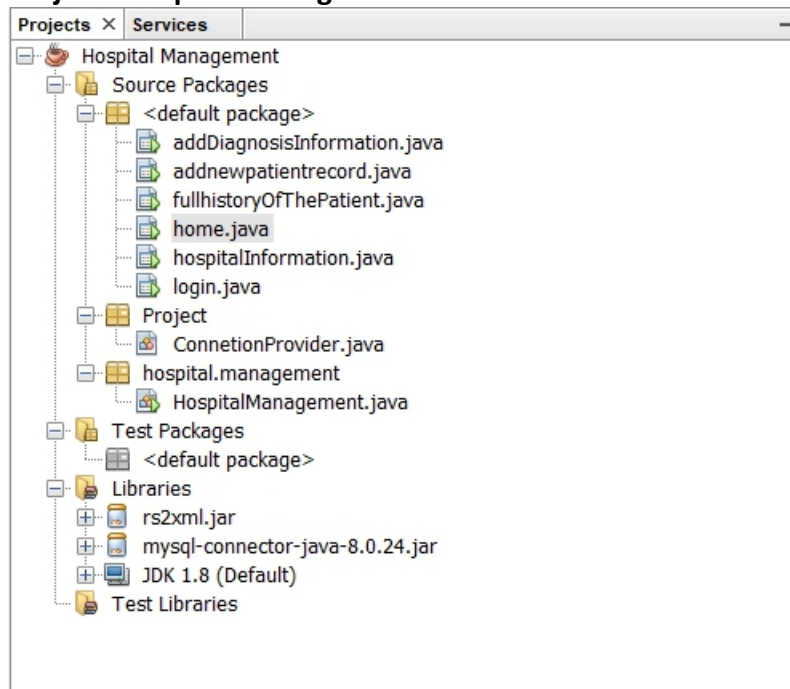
Projects × Services

Hospital Management
Source Packages
<default package>
addDiagnosisInformation.java
addnewpatientrecord.java
fullhistoryOfThePatient.java
home.java
hospitalInformation.java
login.java
Project
ConnetionProvider.java
hospital.management
HospitalManagement.java
Test Packages
<default package>
Libraries
rs2xml.jar
mysql-connector-java-8.0.24.jar
JDK 1.8 (Default)
Test Libraries